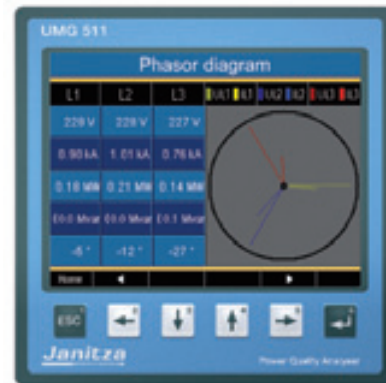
UMG 511

Phasor diagram

| L1 | L2 | L3 |
|---|---|---|
| 229 V | 228 V | 227 V |
| 0.90 kA | 1.01 kA | 0.76 kA |
| 0.18 MW | 0.21 MW | 0.14 MW |
| 0.0 Mvar | 0.0 Mvar | 0.1 Mvar |
| -6 ° | -12 ° | -27 ° |

U1 I1 U2 I2 U3 I3

Home

ESC

Janitza

Power Quality Analyser